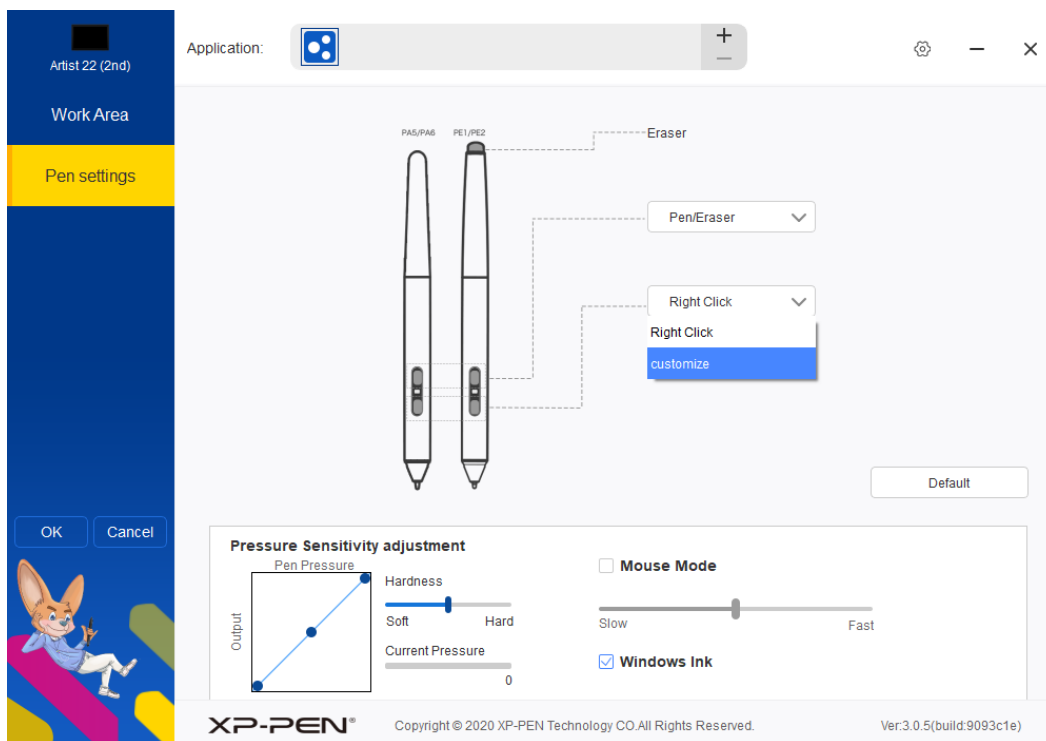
Artist 22 (2nd)

Work Area

Pen settings

OK Cancel

Application:

+

PA5/PA6 PE1/PE2

Eraser

Pen/Eraser

Right Click

Right Click

customize

Default

Pressure Sensitivity adjustment

Pen Pressure

Output

Hardness

Soft Hard

Current Pressure

0

Mouse Mode

Slow Fast

Windows Ink

XP-PEN®

Copyright © 2020 XP-PEN Technology CO.All Rights Reserved.

Ver:3.0.5(build:9093c1e)